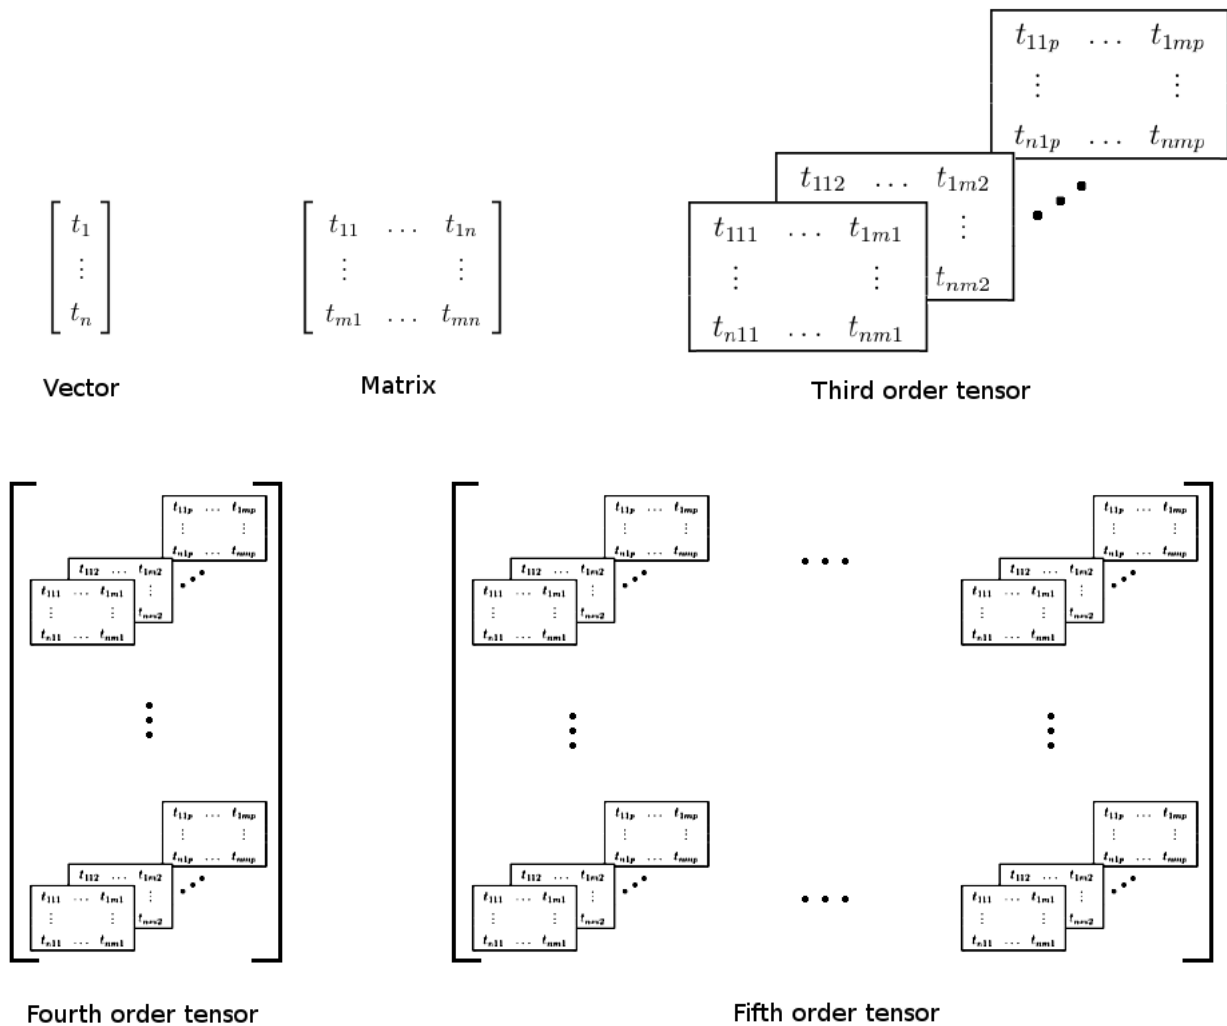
$\begin{bmatrix} t_1 \\ \vdots \\ t_n \end{bmatrix}$

Vector

$\begin{bmatrix} t_{11} & \dots & t_{1n} \\ \vdots & & \vdots \\ t_{m1} & \dots & t_{mn} \end{bmatrix}$

Matrix

$t_{11p}$ $\dots$ $t_{1mp}$ $\vdots$ $\vdots$ $t_{n1p}$ $\dots$ $t_{nmp}$

$t_{112}$ $\dots$ $t_{1m2}$ $\vdots$ $t_{nm2}$

$t_{111}$ $\dots$ $t_{1m1}$ $\vdots$ $\vdots$ $t_{n11}$ $\dots$ $t_{nm1}$

Third order tensor

$t_{11p}$ $\dots$ $t_{1mp}$ $t_{n1p}$ $\dots$ $t_{nmp}$ $t_{112}$ $\dots$ $t_{1m2}$ $t_{nm2}$ $t_{111}$ $\dots$ $t_{1m1}$ $t_{n11}$ $\dots$ $t_{nm1}$

$t_{11p}$ $\dots$ $t_{1mp}$ $t_{n1p}$ $\dots$ $t_{nmp}$ $t_{112}$ $\dots$ $t_{1m2}$ $t_{nm2}$ $t_{111}$ $\dots$ $t_{1m1}$ $t_{n11}$ $\dots$ $t_{nm1}$

Fourth order tensor

$t_{11p}$ $\dots$ $t_{1mp}$ $t_{n1p}$ $\dots$ $t_{nmp}$ $t_{112}$ $\dots$ $t_{1m2}$ $t_{nm2}$ $t_{111}$ $\dots$ $t_{1m1}$ $t_{n11}$ $\dots$ $t_{nm1}$

$t_{11p}$ $\dots$ $t_{1mp}$ $t_{n1p}$ $\dots$ $t_{nmp}$ $t_{112}$ $\dots$ $t_{1m2}$ $t_{nm2}$ $t_{111}$ $\dots$ $t_{1m1}$ $t_{n11}$ $\dots$ $t_{nm1}$

$t_{11p}$ $\dots$ $t_{1mp}$ $t_{n1p}$ $\dots$ $t_{nmp}$ $t_{112}$ $\dots$ $t_{1m2}$ $t_{nm2}$ $t_{111}$ $\dots$ $t_{1m1}$ $t_{n11}$ $\dots$ $t_{nm1}$

$t_{11p}$ $\dots$ $t_{1mp}$ $t_{n1p}$ $\dots$ $t_{nmp}$ $t_{112}$ $\dots$ $t_{1m2}$ $t_{nm2}$ $t_{111}$ $\dots$ $t_{1m1}$ $t_{n11}$ $\dots$ $t_{nm1}$

Fifth order tensor